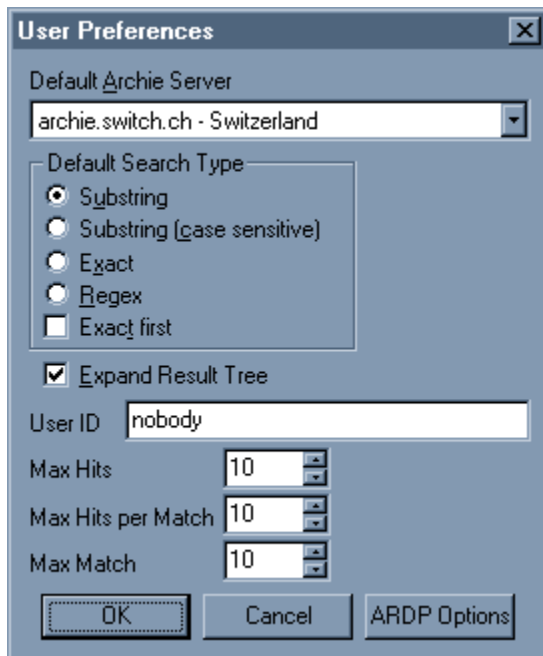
User Preferences

Default Archie Server

archie.switch.ch - Switzerland

Default Search Type

Substring

Substring (case sensitive)

Exact

Regex

Exact first

Expand Result Tree

User ID nobody

Max Hits 10

Max Hits per Match 10

Max Match 10

OK

Cancel

ARDP Options